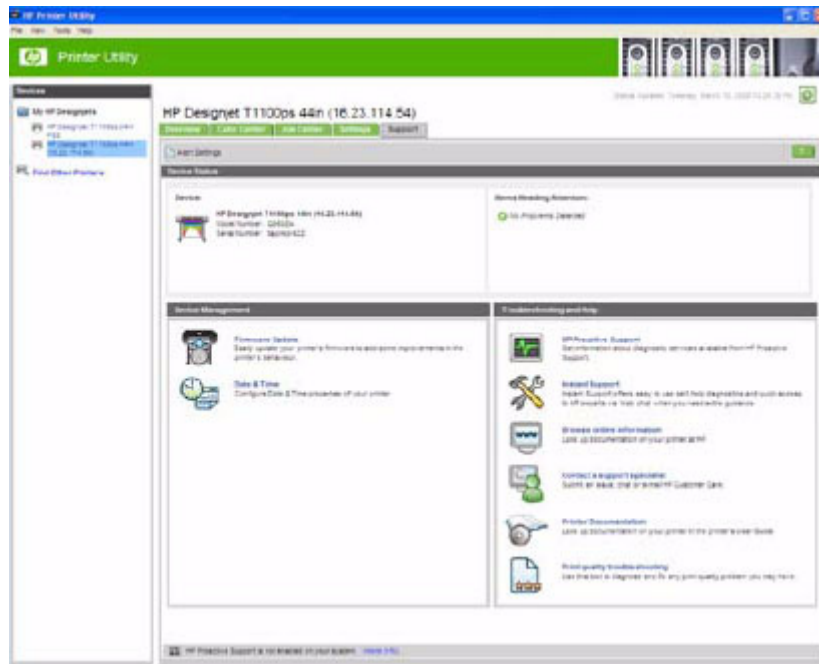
HP Printer Utility
File View Tools Help

Printer Utility

Devices
My HP Designjets
HP Designjet T1100ps 44in
HP Designjet T1100ps 44in (16.23.114.54)
Find Other Printers

HP Designjet T1100ps 44in (16.23.114.54)

Status Updated: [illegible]

Overview
Color Center
Job Center
Settings
Support

Alert Settings

Device Status

Device
HP Designjet T1100ps 44in (16.23.114.54)
Model Number: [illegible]
Serial Number: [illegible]

Items Needing Attention
No Problems Detected

Device Management

Firmware Update
Easily update your printer's firmware to add some improvements in the printer's behaviour.

Date & Time
Configure Date & Time properties of your printer

Troubleshooting and help

HP Proactive Support
Get information about diagnostic services available from HP Proactive Support.

Instant Support
Instant Support offers easy to use self-help diagnostics and quick access to HP experts via Web chat when you need extra guidance.

Browse online information
Look up documentation of your printer at HP

Contact a support specialist
Submit an issue, chat or email HP Customer Care

Printer Documentation
Look up documentation of your printer in the printer's User Guide

Print quality troubleshooting
Use this tool to diagnose and fix any print quality problem you may have.

HP Proactive Support is not enabled on your system. More info